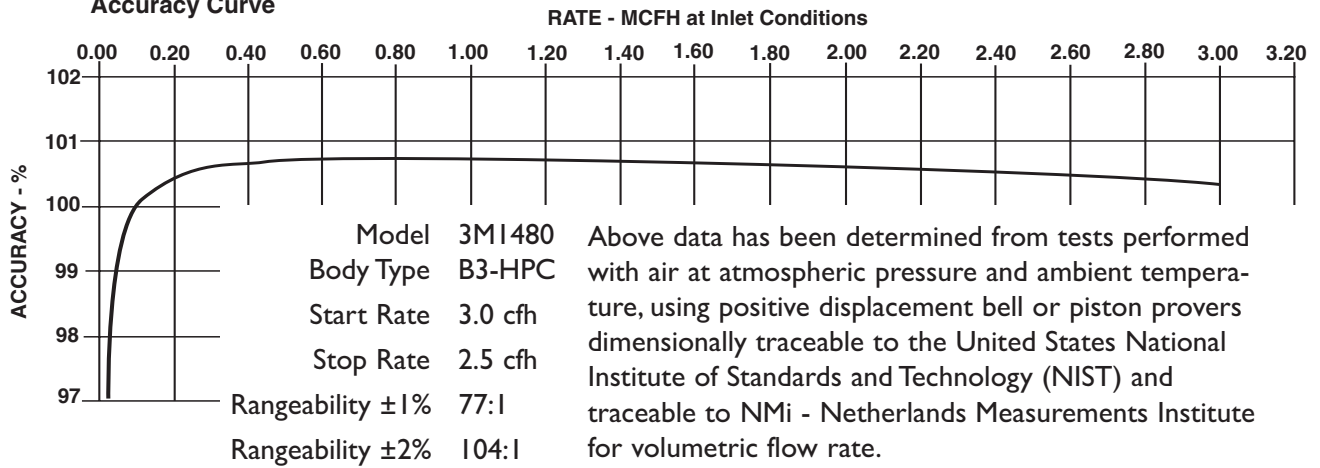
Accuracy Curve

RATE - MCFH at Inlet Conditions

0.00 0.20 0.40 0.60 0.80 1.00 1.20 1.40 1.60 1.80 2.00 2.20 2.40 2.60 2.80 3.00 3.20

ACCURACY - %

102
101
100
99
98
97

| | |
|---|---|
| Model | 3M1480 |
| Body Type | B3-HPC |
| Start Rate | 3.0 cfh |
| Stop Rate | 2.5 cfh |
| Rangeability ±1% | 77:1 |
| Rangeability ±2% | 104:1 |

Above data has been determined from tests performed with air at atmospheric pressure and ambient temperature, using positive displacement bell or piston provers dimensionally traceable to the United States National Institute of Standards and Technology (NIST) and traceable to NMi - Netherlands Measurements Institute for volumetric flow rate.